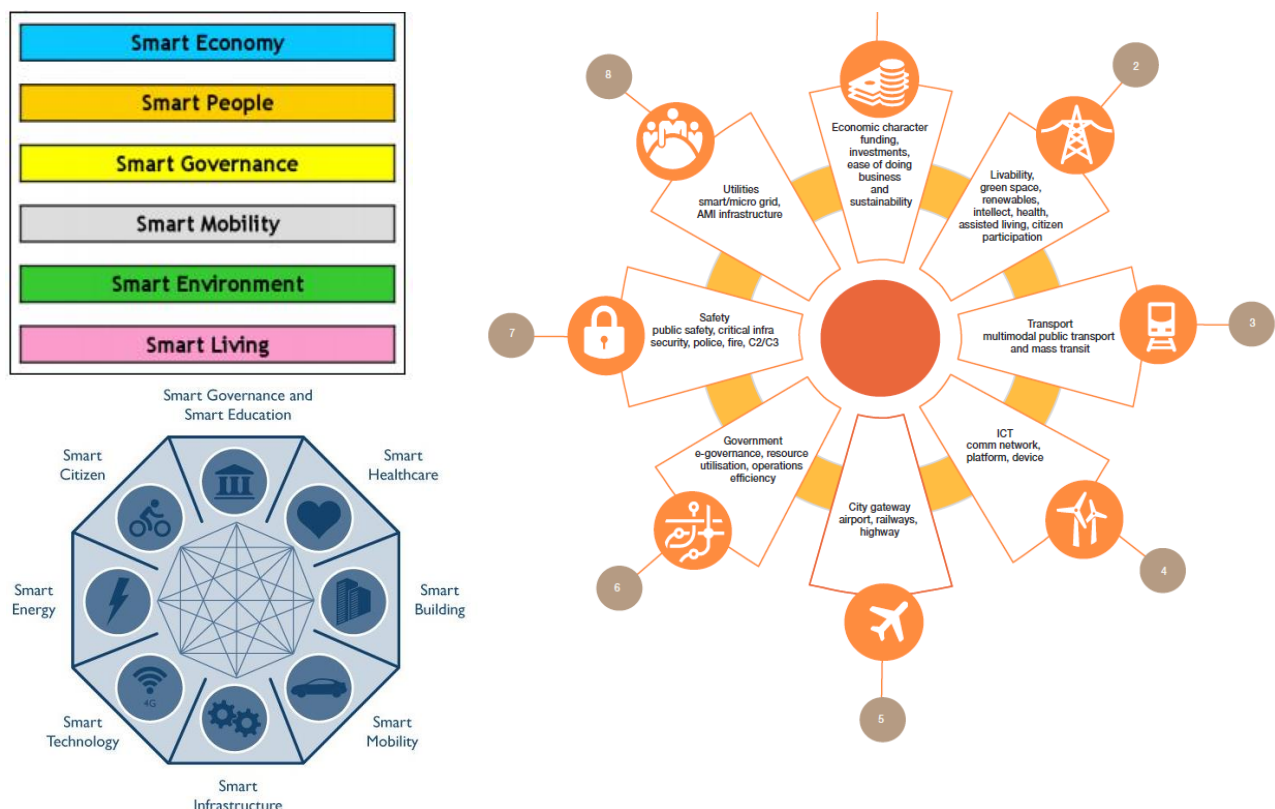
Smart Economy

Smart People

Smart Governance

Smart Mobility

Smart Environment

Smart Living

Smart Governance and Smart Education

Smart Healthcare

Smart Building

Smart Mobility

Smart Infrastructure

Smart Technology

4G

Smart Energy

Smart Citizen

8

Utilities smart/micro grid, AMI infrastructure

Economic character funding, investments, ease of doing business and sustainability

2

Livability, green space, renewables, intellect, health, assisted living, citizen participation

3

Transport multimodal public transport and mass transit

ICT comm network, platform, device

4

City gateway airport, railways, highway

5

Government e-governance, resource utilisation, operations efficiency

6

Safety public safety, critical infra security, police, fire, C2/C3

7